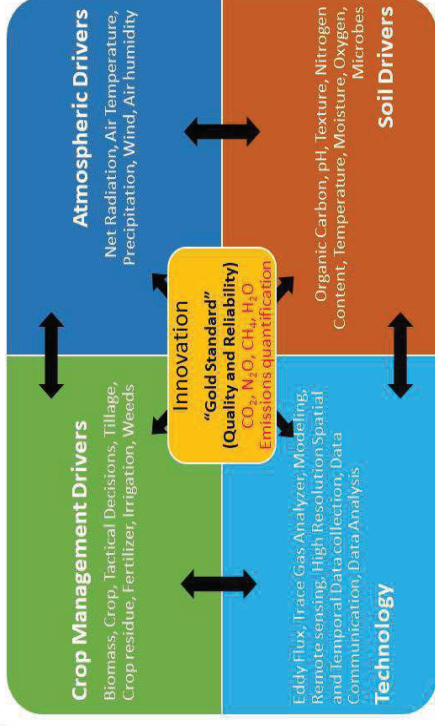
Atmospheric Drivers

Net Radiation, Air Temperature, Precipitation, Wind, Air humidity

Soil Drivers

Organic Carbon, pH, Texture, Nitrogen Content, Temperature, Moisture, Oxygen, Microbes

Crop Management Drivers

Biomass, Crop, Tactical Decisions, Tillage, Crop residue, Fertilizer, Irrigation, Weeds

Innovation

"Gold Standard" (Quality and Reliability)

$CO_2$, $N_2O$, $CH_4$, $H_2O$ Emissions quantification

Technology

Eddy Flux, Trace Gas Analyzer, Modeling, Remote sensing, High Resolution Spatial and Temporal Data collection, Data Communication, Data Analysis